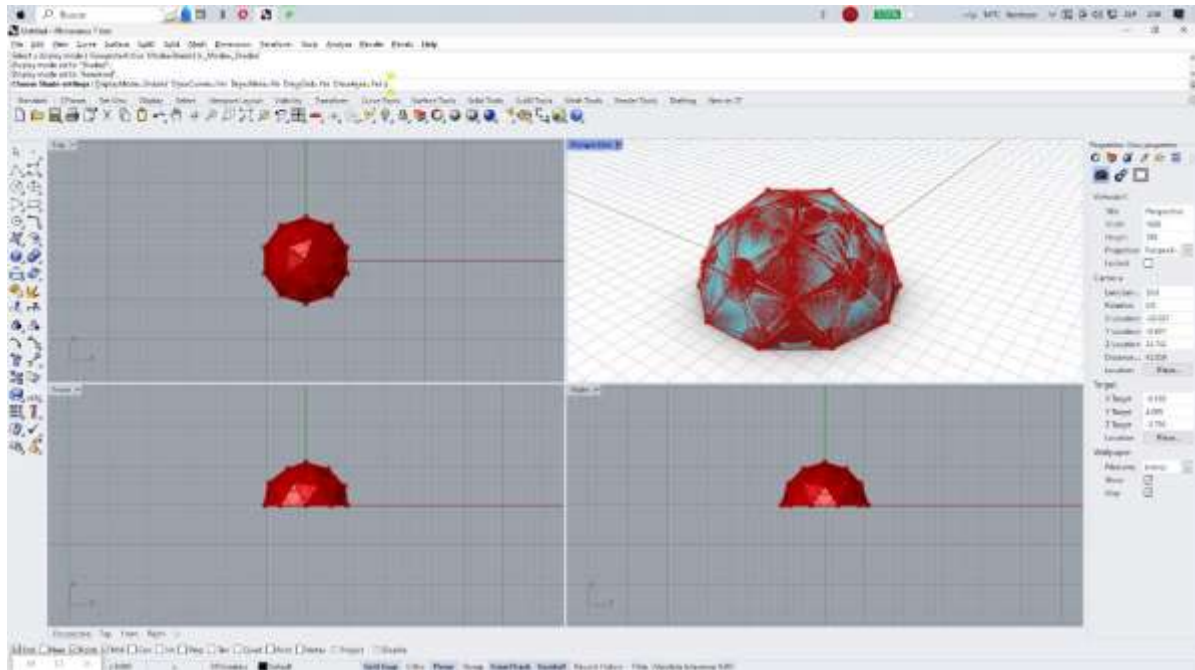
Buscar

Untitled - Rhinoceros 7 Edu

File Edit View Curve Surface SubD Solid Mesh Dimension Transform Tools Analyze Render Panels Help

Standard CPlanes Set View Display Select Viewport Layout Visibility Transform Curve Tools Surface Tools Solid Tools SubD Tools Mesh Tools Render Tools Drafting New in 7

Top

Perspective

Front

Right

Perspective Top Front Right

Viewport

Title Perspective

Camera

Target

Location Place...

Wallpaper

Filename (none)

Show

Gray

Perspective Top Front Right

End Near Point Mid Cen Int Perp Tan Quad Knot Vertex Project Disable

Default

Grid Snap Ortho Planar Osnap SmartTrack Gumball Record History Filter